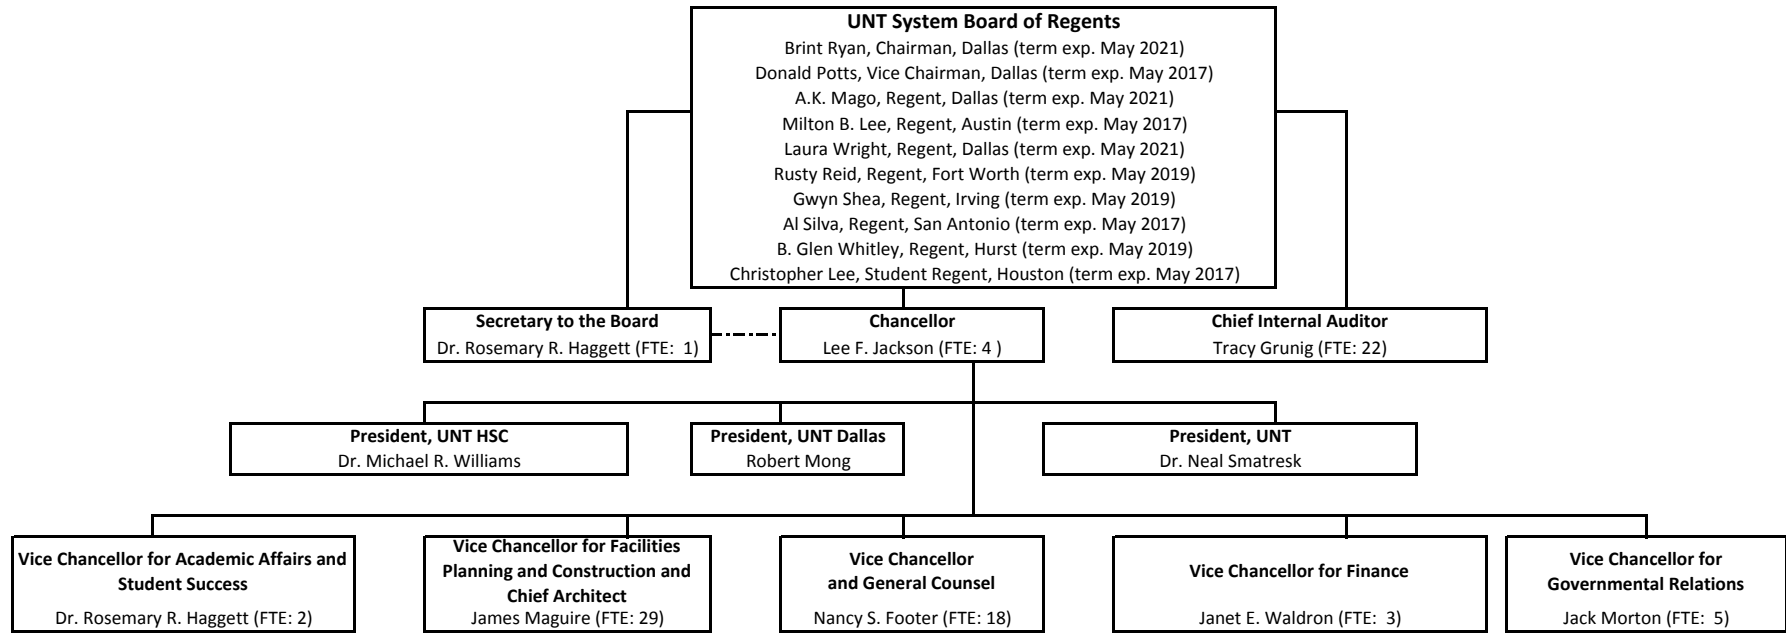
UNT System Board of Regents
Brint Ryan, Chairman, Dallas (term exp. May 2021)
Donald Potts, Vice Chairman, Dallas (term exp. May 2017)
A.K. Mago, Regent, Dallas (term exp. May 2021)
Milton B. Lee, Regent, Austin (term exp. May 2017)
Laura Wright, Regent, Dallas (term exp. May 2021)
Rusty Reid, Regent, Fort Worth (term exp. May 2019)
Gwyn Shea, Regent, Irving (term exp. May 2019)
Al Silva, Regent, San Antonio (term exp. May 2017)
B. Glen Whitley, Regent, Hurst (term exp. May 2019)
Christopher Lee, Student Regent, Houston (term exp. May 2017)

Secretary to the Board
Dr. Rosemary R. Haggett (FTE: 1)

Chancellor
Lee F. Jackson (FTE: 4 )

Chief Internal Auditor
Tracy Grunig (FTE: 22)

President, UNT HSC
Dr. Michael R. Williams

President, UNT Dallas
Robert Mong

President, UNT
Dr. Neal Smatresk

Vice Chancellor for Academic Affairs and Student Success
Dr. Rosemary R. Haggett (FTE: 2)

Vice Chancellor for Facilities Planning and Construction and Chief Architect
James Maguire (FTE: 29)

Vice Chancellor and General Counsel
Nancy S. Footer (FTE: 18)

Vice Chancellor for Finance
Janet E. Waldron (FTE: 3)

Vice Chancellor for Governmental Relations
Jack Morton (FTE: 5)